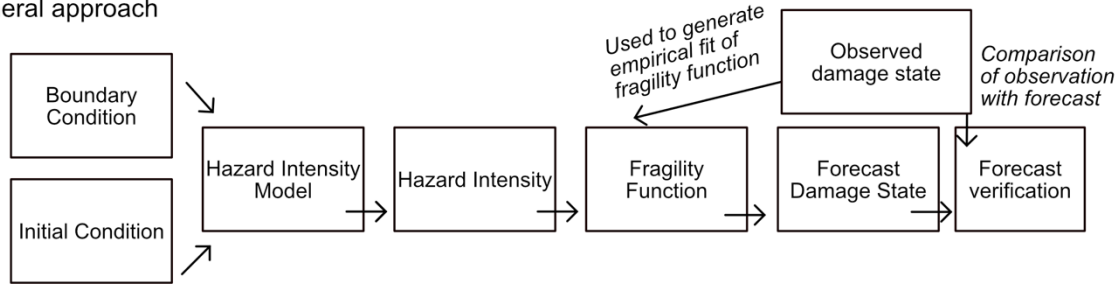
eral approach

Boundary Condition

Initial Condition

Hazard Intensity Model

Hazard Intensity

Used to generate empirical fit of fragility function

Fragility Function

Observed damage state

Forecast Damage State

Comparison of observation with forecast

Forecast verification